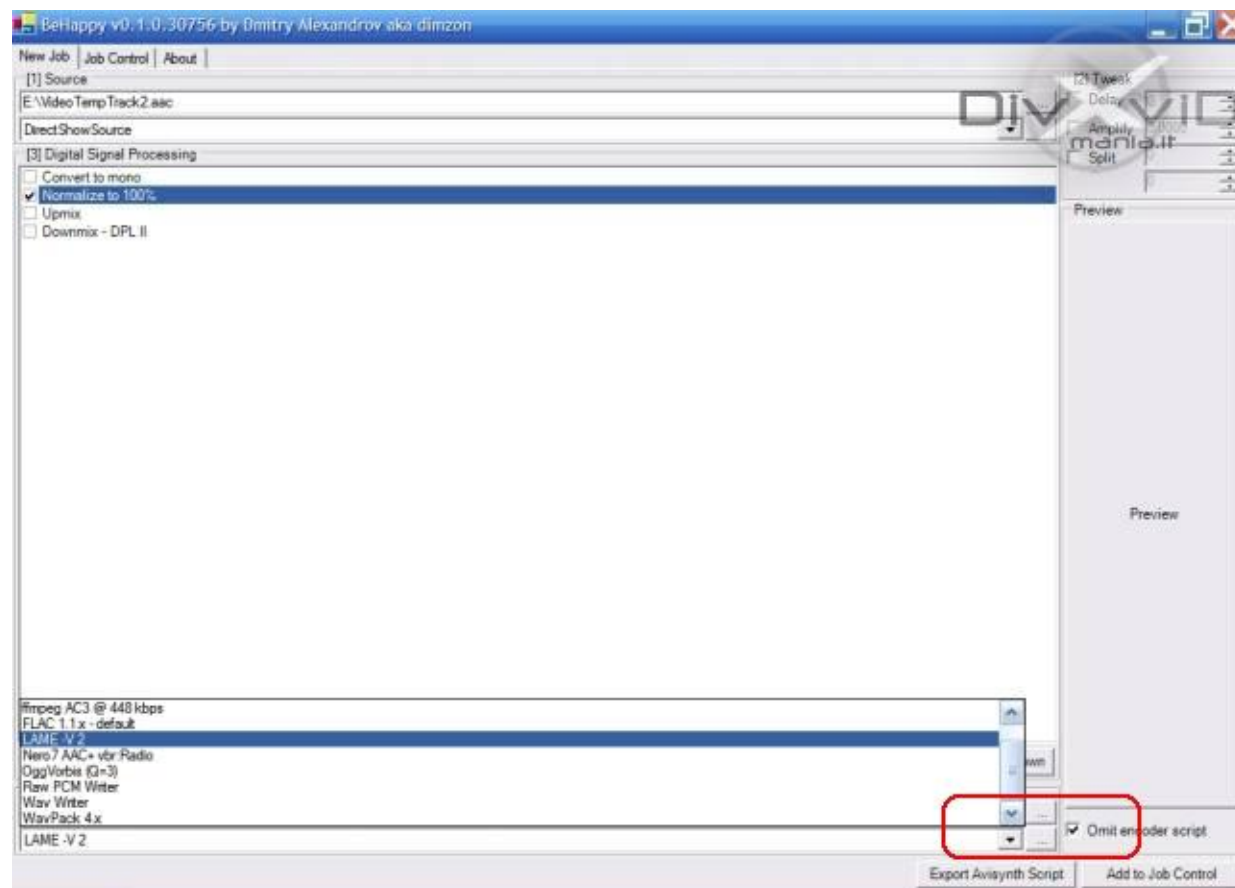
BeHappy v0.1.0.30756 by Dmitry Alexandrov aka dimzon

New Job | Job Control | About

[1] Source

E:\Video Temp Track2.aac

DirectShowSource

[3] Digital Signal Processing

Convert to mono
Normalize to 100%
Upmix
Downmix - DPL II

[2] Tweak
Delay
Amplify
Split

DivXViD mania.lt

Preview

Preview

ffmpeg AC3 @ 448 kbps
FLAC 1.1.x - default
LAME -V 2
Nero7 AAC+ vbr Radio
OggVorbis (Q=3)
Raw PCM Writer
Wav Writer
WavPack 4.x

LAME -V 2

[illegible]wn

...

...

Omit encoder script

Export Avisynth Script

Add to Job Control